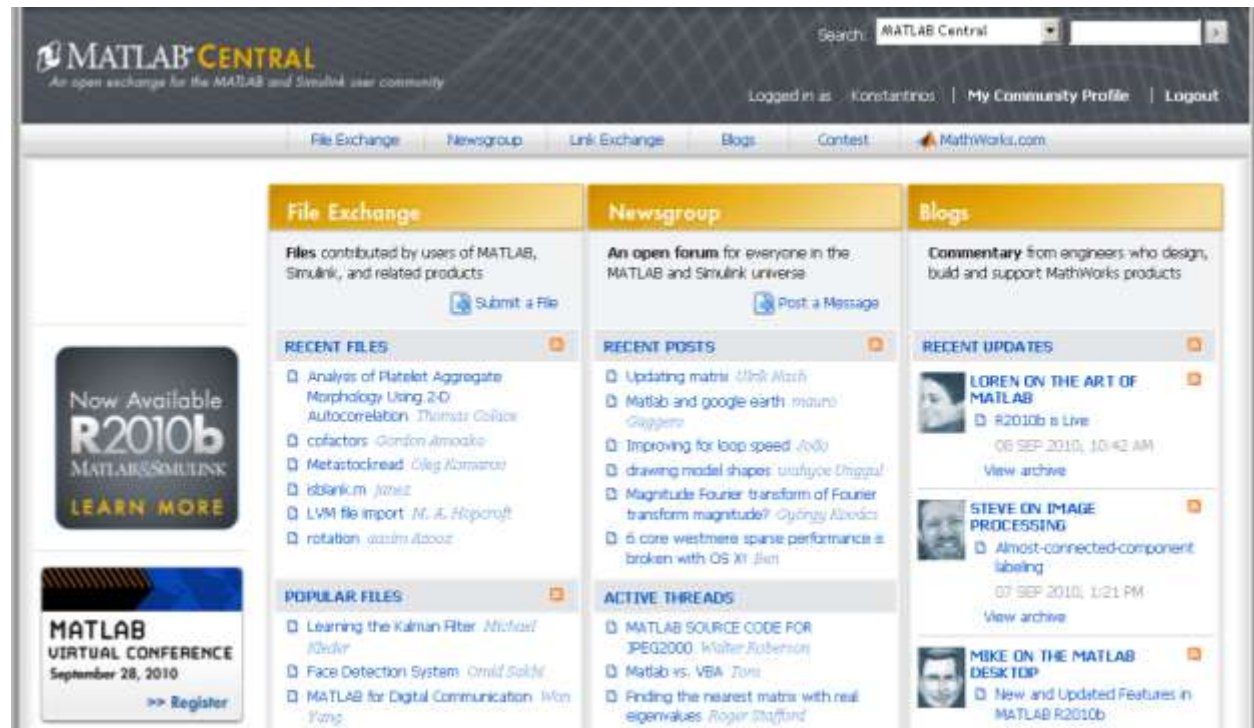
MATLAB CENTRAL
An open exchange for the MATLAB and Simulink user community

Search: MATLAB Central

Logged in as Konstantinos | My Community Profile | Logout

File Exchange Newsgroup Link Exchange Blogs Contest MathWorks.com

File Exchange

Files contributed by users of MATLAB, Simulink, and related products

Submit a File

RECENT FILES
Analysis of Platelet Aggregate Morphology Using 2-D Autocorrelation Thomas Collace
cofactors Gordon Amoako
Metastockread Oleg Komarov
isblank.m Janez
LVM file import M. A. Hopcroft
rotation aasim Azooz

POPULAR FILES
Learning the Kalman Filter Michael Kleder
Face Detection System Omid Sakhi
MATLAB for Digital Communication Won Yang

Newsgroup

An open forum for everyone in the MATLAB and Simulink universe

Post a Message

RECENT POSTS
Updating matrix Ulrik Nash
Matlab and google earth mauro Gaggero
Improving for loop speed Jodo
drawing model shapes urahyoe Unggul
Magnitude Fourier transform of Fourier transform magnitude? György Kovács
6 core westmere sparse performance is broken with OS X! Ben

ACTIVE THREADS
MATLAB SOURCE CODE FOR JPEG2000 Walter Roberson
Matlab vs. VBA Tom
Finding the nearest matrix with real eigenvalues Roger Stafford

Blogs

Commentary from engineers who design, build and support MathWorks products

RECENT UPDATES
LOREN ON THE ART OF MATLAB
R2010b is Live
08 SEP 2010, 10:42 AM
View archive

STEVE ON IMAGE PROCESSING
Almost-connected-component labeling
07 SEP 2010, 1:21 PM
View archive

MIKE ON THE MATLAB DESKTOP
New and Updated Features in MATLAB R2010b

Now Available
R2010b
MATLAB&SIMULINK
LEARN MORE

MATLAB
VIRTUAL CONFERENCE
September 28, 2010
>> Register